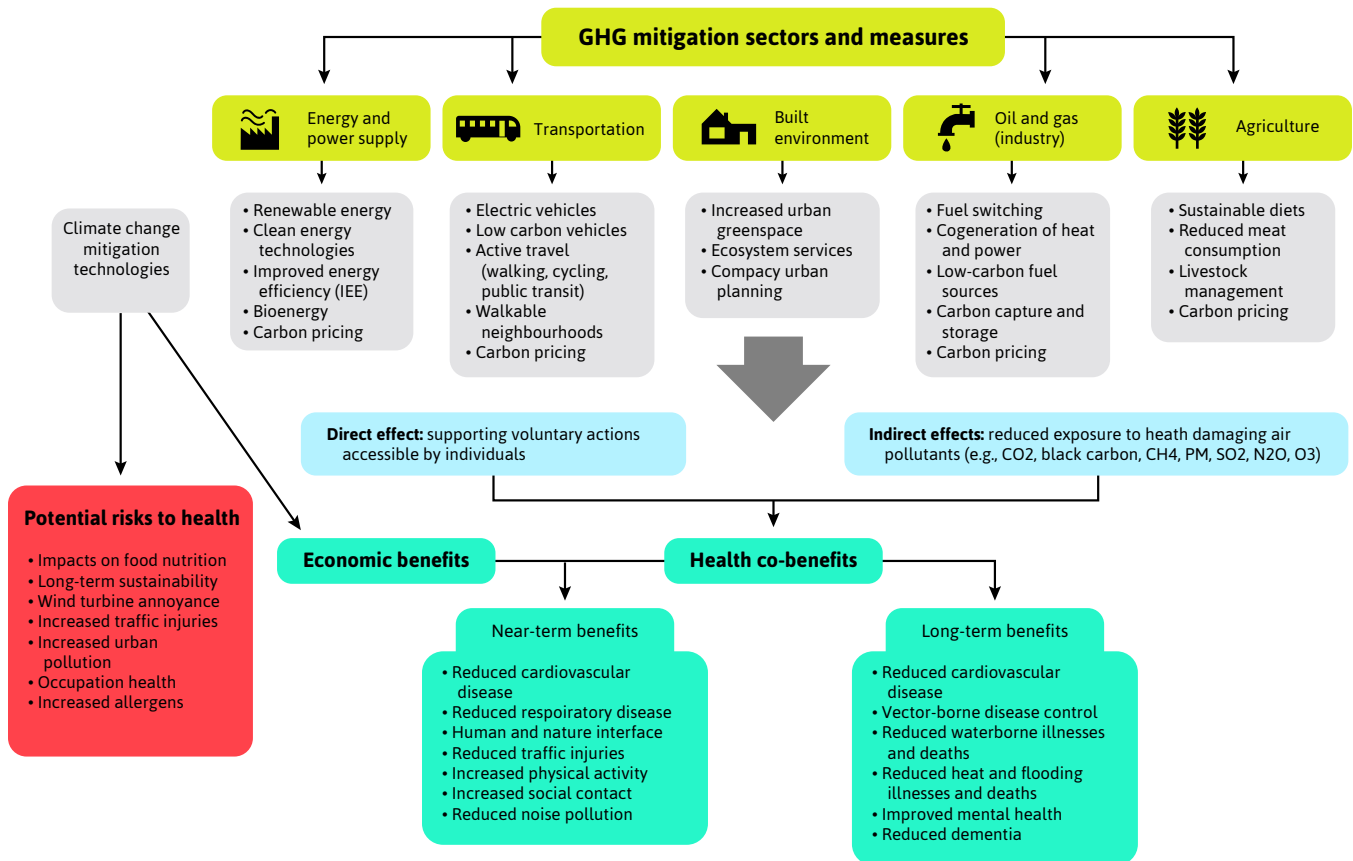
GHG mitigation sectors and measures

Energy and power supply
• Renewable energy
• Clean energy technologies
• Improved energy efficiency (IEE)
• Bioenergy
• Carbon pricing

Transportation
• Electric vehicles
• Low carbon vehicles
• Active travel (walking, cycling, public transit)
• Walkable neighbourhoods
• Carbon pricing

Built environment
• Increased urban greenspace
• Ecosystem services
• Compacy urban planning

Oil and gas (industry)
• Fuel switching
• Cogeneration of heat and power
• Low-carbon fuel sources
• Carbon capture and storage
• Carbon pricing

Agriculture
• Sustainable diets
• Reduced meat consumption
• Livestock management
• Carbon pricing

Climate change mitigation technologies

Direct effect: supporting voluntary actions accessible by individuals

Indirect effects: reduced exposure to heath damaging air pollutants (e.g., CO2, black carbon, CH4, PM, SO2, N2O, O3)

Potential risks to health
• Impacts on food nutrition
• Long-term sustainability
• Wind turbine annoyance
• Increased traffic injuries
• Increased urban pollution
• Occupation health
• Increased allergens

Economic benefits

Health co-benefits

Near-term benefits
• Reduced cardiovascular disease
• Reduced respoiratory disease
• Human and nature interface
• Reduced traffic injuries
• Increased physical activity
• Increased social contact
• Reduced noise pollution

Long-term benefits
• Reduced cardiovascular disease
• Vector-borne disease control
• Reduced waterborne illnesses and deaths
• Reduced heat and flooding illnesses and deaths
• Improved mental health
• Reduced dementia